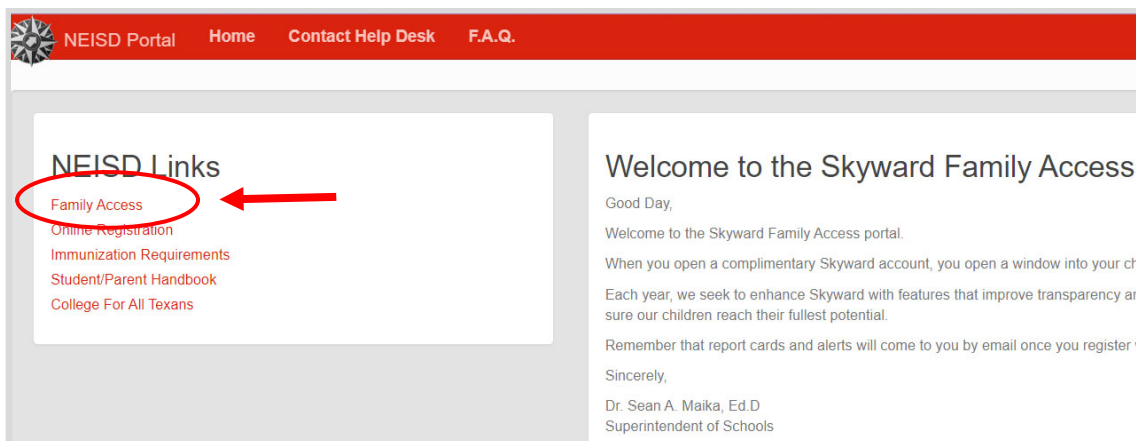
NEISD Portal Home Contact Help Desk F.A.Q.

NEISD Links

Family Access
Online Registration
Immunization Requirements
Student/Parent Handbook
College For All Texans

Welcome to the Skyward Family Access

Good Day,

Welcome to the Skyward Family Access portal.

When you open a complimentary Skyward account, you open a window into your ch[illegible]

Each year, we seek to enhance Skyward with features that improve transparency ar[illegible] sure our children reach their fullest potential.

Remember that report cards and alerts will come to you by email once you register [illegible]

Sincerely,

Dr. Sean A. Maika, Ed.D
Superintendent of Schools